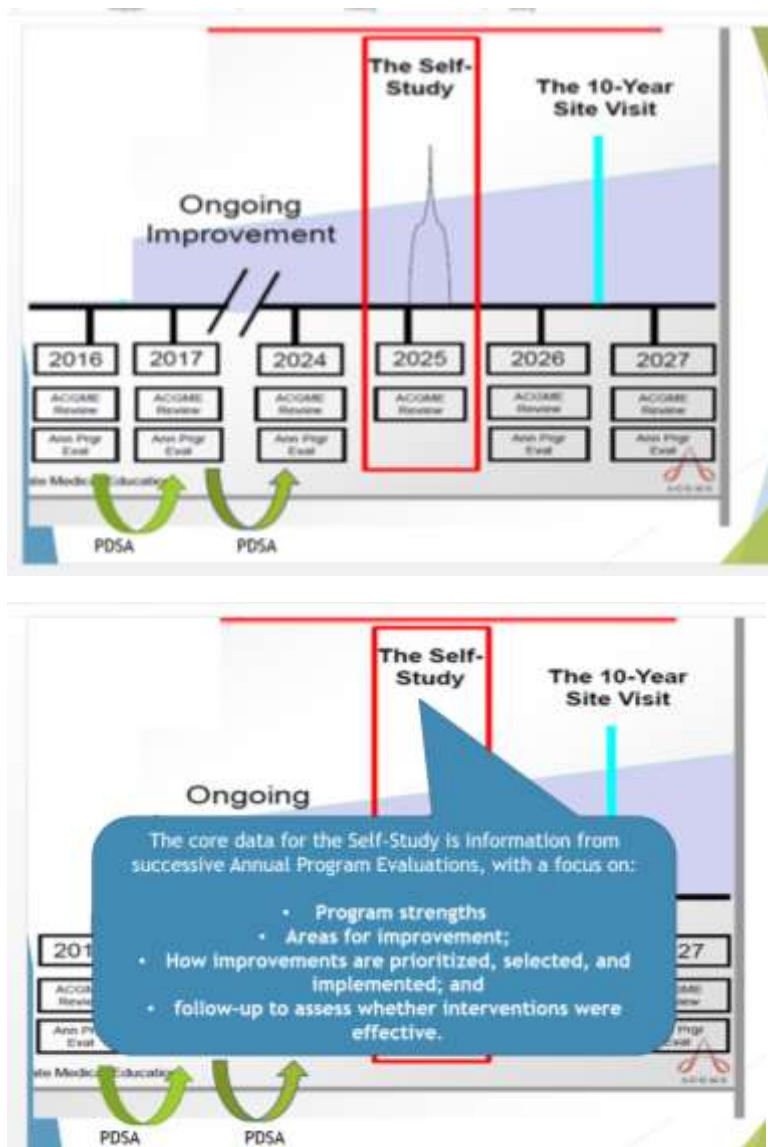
The Self-Study

The 10-Year Site Visit

Ongoing Improvement

2016 2017 2024 2025 2026 2027

ACGME Review | ACGME Review | ACGME Review | ACGME Review | ACGME Review | ACGME Review

Ann Prgr Eval | Ann Prgr Eval | Ann Prgr Eval | Ann Prgr Eval | Ann Prgr Eval

ate Medical Education

PDSA PDSA

The Self-Study

The 10-Year Site Visit

Ongoing

The core data for the Self-Study is information from successive Annual Program Evaluations, with a focus on:

• Program strengths
• Areas for improvement;
• How improvements are prioritized, selected, and implemented; and
• follow-up to assess whether interventions were effective.

201 27

ACGM Revie | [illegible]

Ann Pr Eval | Prgr Eval

ate Medical Education

PDSA PDSA